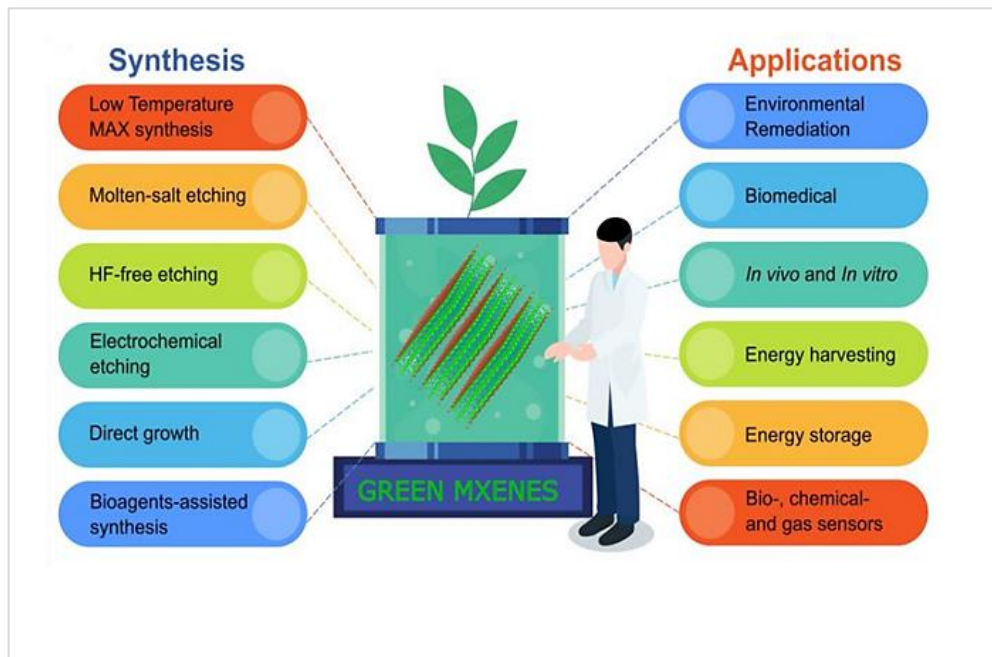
Synthesis

Low Temperature MAX synthesis

Molten-salt etching

HF-free etching

Electrochemical etching

Direct growth

Bioagents-assisted synthesis

GREEN MXENES

Applications

Environmental Remediation

Biomedical

In vivo and In vitro

Energy harvesting

Energy storage

Bio-, chemical- and gas sensors